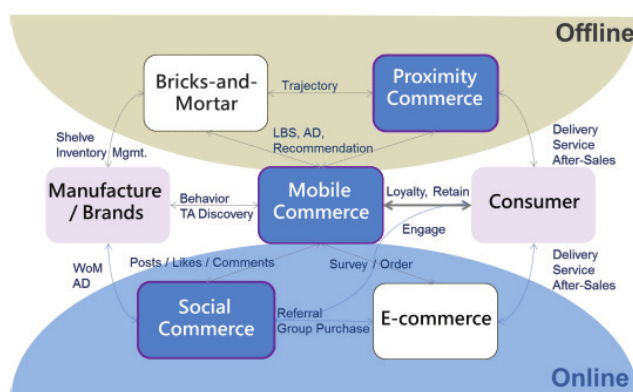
Offline

Bricks-and-Mortar

Trajectory

Proximity Commerce

Shelve Inventory Mgmt.

LBS, AD, Recommendation

Delivery Service After-Sales

Manufacture / Brands

Behavior TA Discovery

Mobile Commerce

Loyalty, Retain

Consumer

Engage

WoM AD

Posts / Likes / Comments

Survey / Order

Delivery Service After-Sales

Social Commerce

Referral Group Purchase

E-commerce

Online